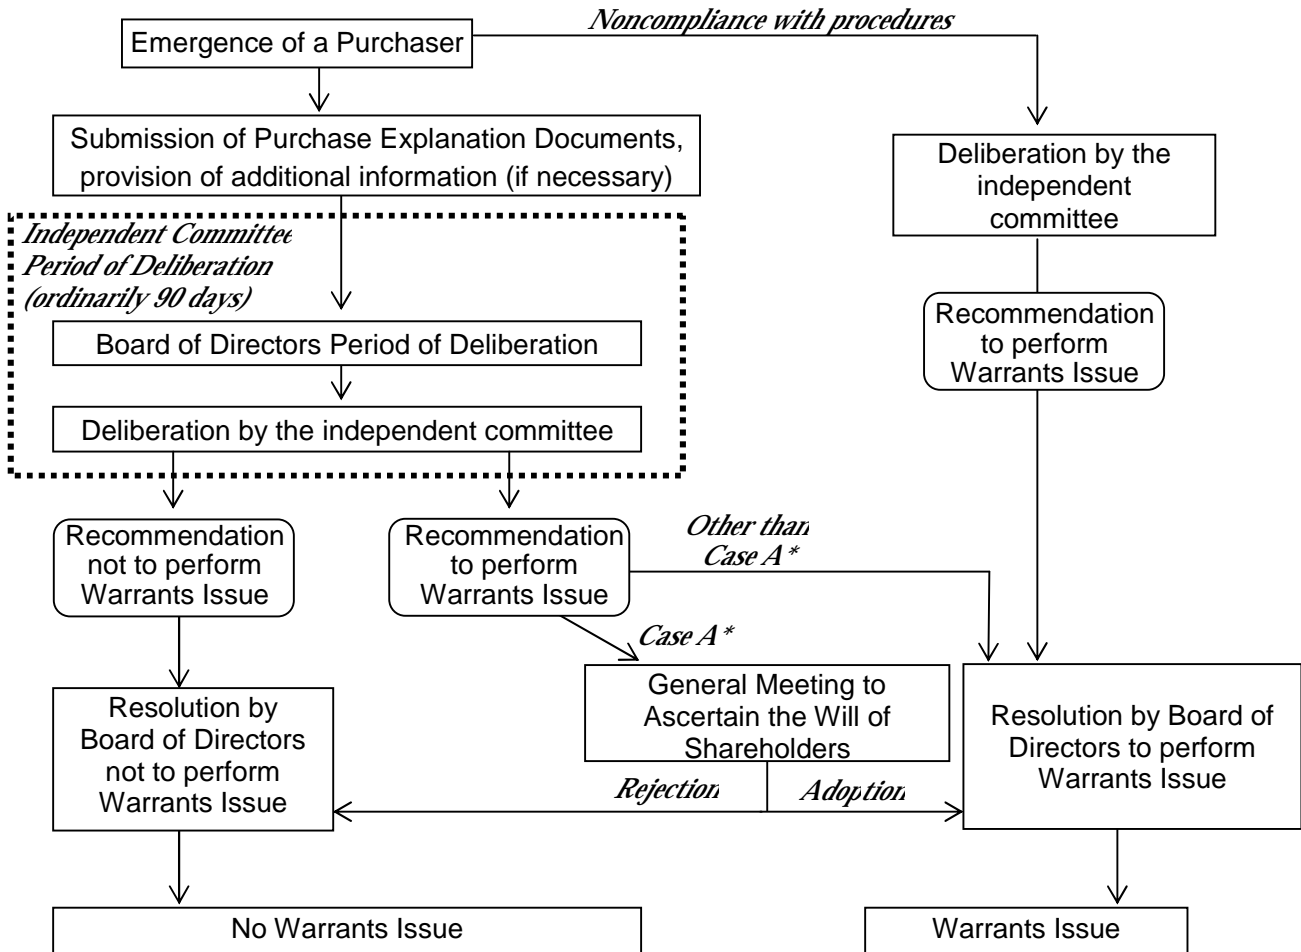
Emergence of a Purchaser

Noncompliance with procedures

Submission of Purchase Explanation Documents, provision of additional information (if necessary)

Deliberation by the independent committee

Independent Committee Period of Deliberation (ordinarily 90 days)

Board of Directors Period of Deliberation

Deliberation by the independent committee

Recommendation to perform Warrants Issue

Recommendation not to perform Warrants Issue

Recommendation to perform Warrants Issue

Other than Case A *

Case A *

Resolution by Board of Directors not to perform Warrants Issue

General Meeting to Ascertain the Will of Shareholders

Resolution by Board of Directors to perform Warrants Issue

Rejection

Adoption

No Warrants Issue

Warrants Issue